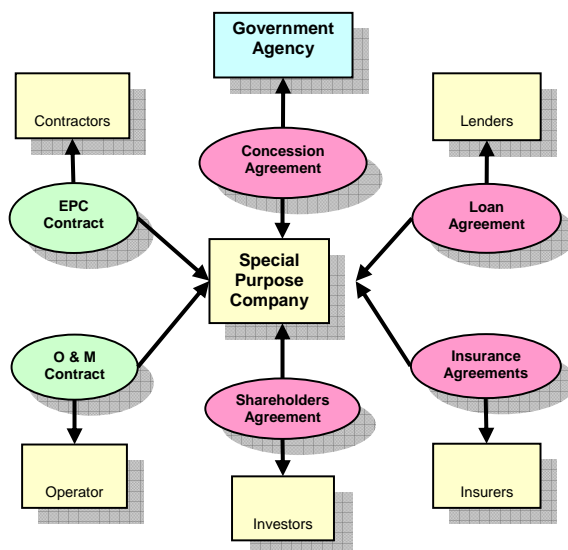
Government Agency

Contractors

Lenders

Concession Agreement

EPC Contract

Loan Agreement

Special Purpose Company

O & M Contract

Insurance Agreements

Shareholders Agreement

Operator

Investors

Insurers